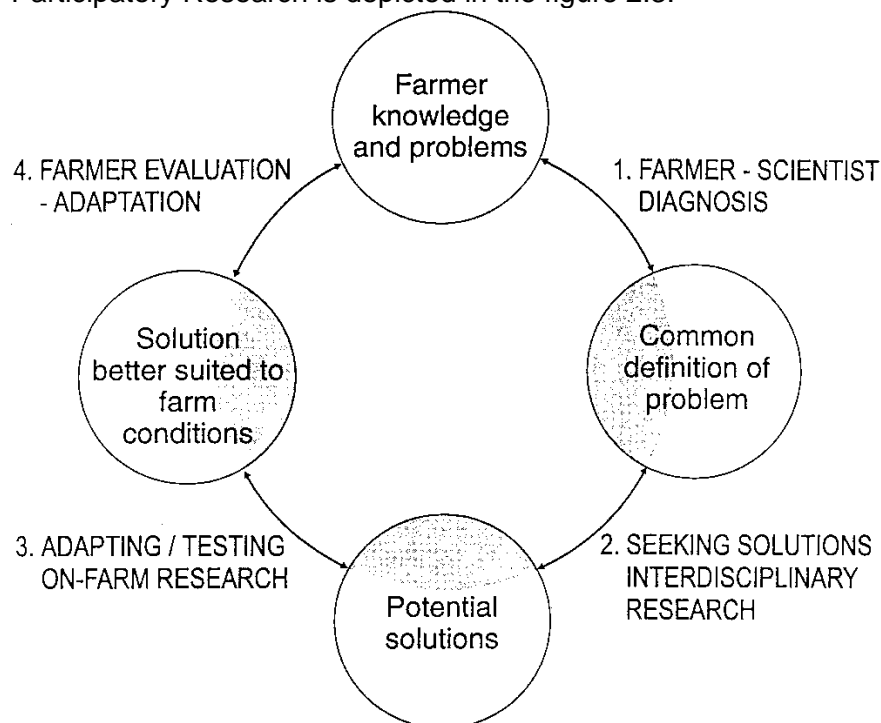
Participatory Research is depicted in the figure 2.6.

Farmer knowledge and problems

4. FARMER EVALUATION - ADAPTATION

1. FARMER - SCIENTIST DIAGNOSIS

Solution better suited to farm conditions

Common definition of problem

3. ADAPTING / TESTING ON-FARM RESEARCH

2. SEEKING SOLUTIONS INTERDISCIPLINARY RESEARCH

Potential solutions